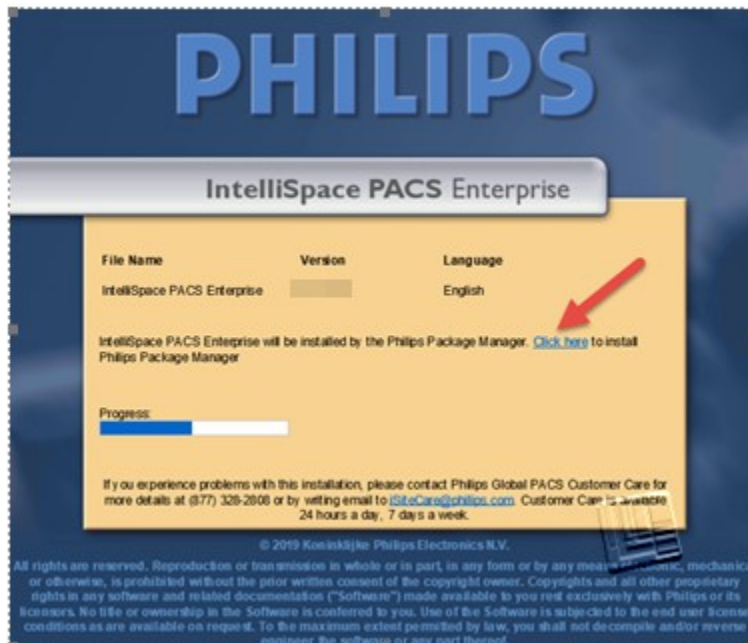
PHILIPS

IntelliSpace PACS Enterprise

| File Name | Version | Language |
|---|---|---|
| IntelliSpace PACS Enterprise | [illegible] | English |

IntelliSpace PACS Enterprise will be installed by the Philips Package Manager. Click here to install Philips Package Manager

Progress:

If you experience problems with this installation, please contact Philips Global PACS Customer Care for more details at (877) 328-2808 or by writing email to iSiteCare@philips.com. Customer Care is available 24 hours a day, 7 days a week.

© 2019 Koninklijke Philips Electronics N.V.

All rights are reserved. Reproduction or transmission in whole or in part, in any form or by any means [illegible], mechanic or otherwise, is prohibited without the prior written consent of the copyright owner. Copyrights and all other proprietary rights in any software and related documentation ("Software") made available to you rest exclusively with Philips or its licensors. No title or ownership in the Software is conferred to you. Use of the Software is subjected to the end user license conditions as are available on request. To the maximum extent permitted by law, you shall not decompile and/or reverse engineer the software or any part thereof.